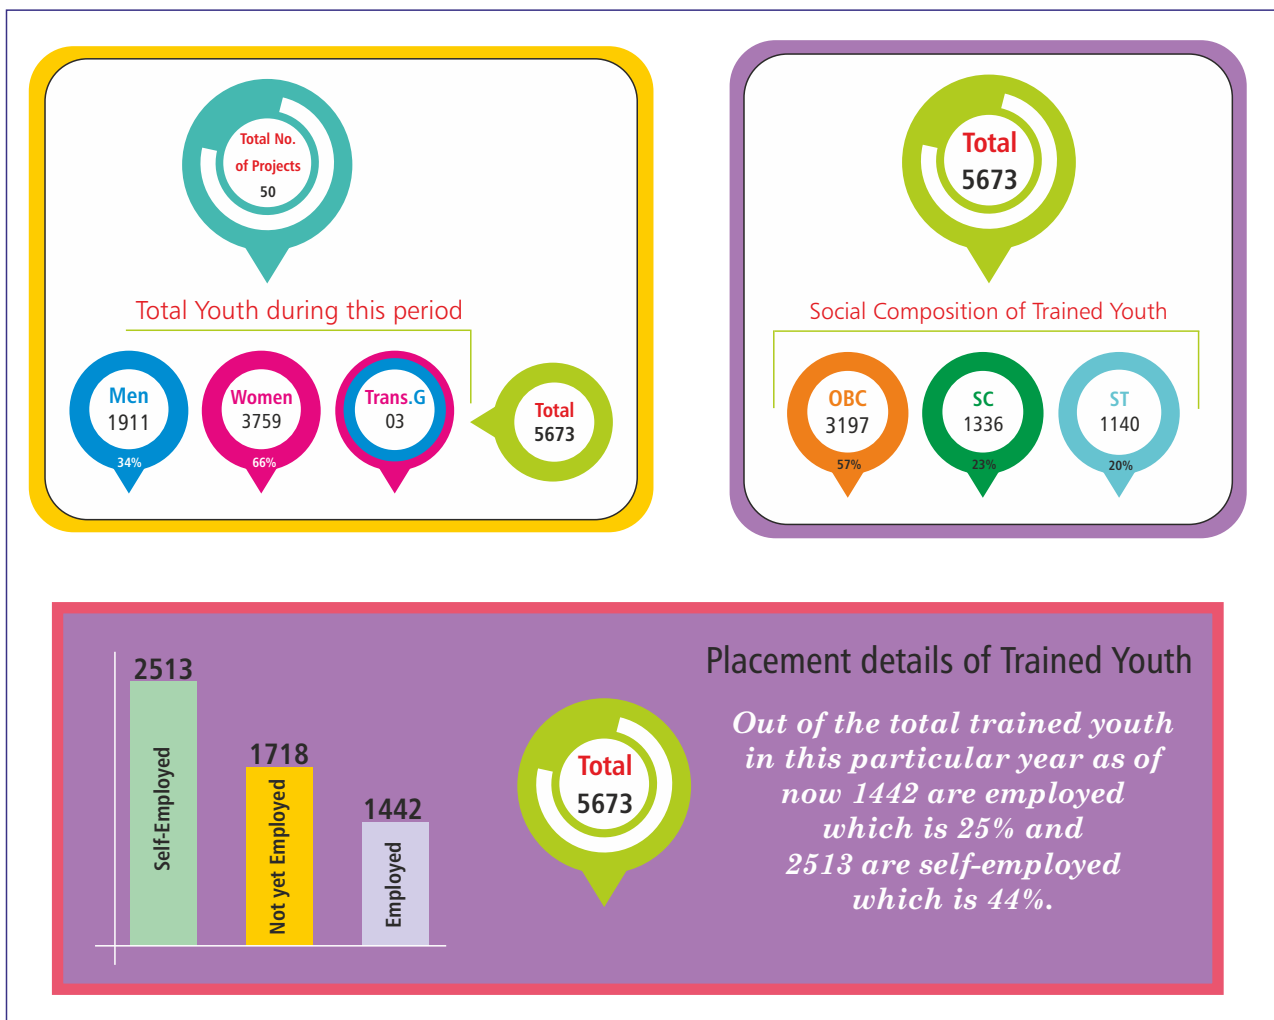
Total No. of Projects
50

Total Youth during this period

Men
1911
34%

Women
3759
66%

Trans.G
03

Total
5673

Total
5673

Social Composition of Trained Youth

OBC
3197
57%

SC
1336
23%

ST
1140
20%

2513
Self-Employed

1718
Not yet Employed

1442
Employed

Total
5673

Placement details of Trained Youth

Out of the total trained youth in this particular year as of now 1442 are employed which is 25% and 2513 are self-employed which is 44%.